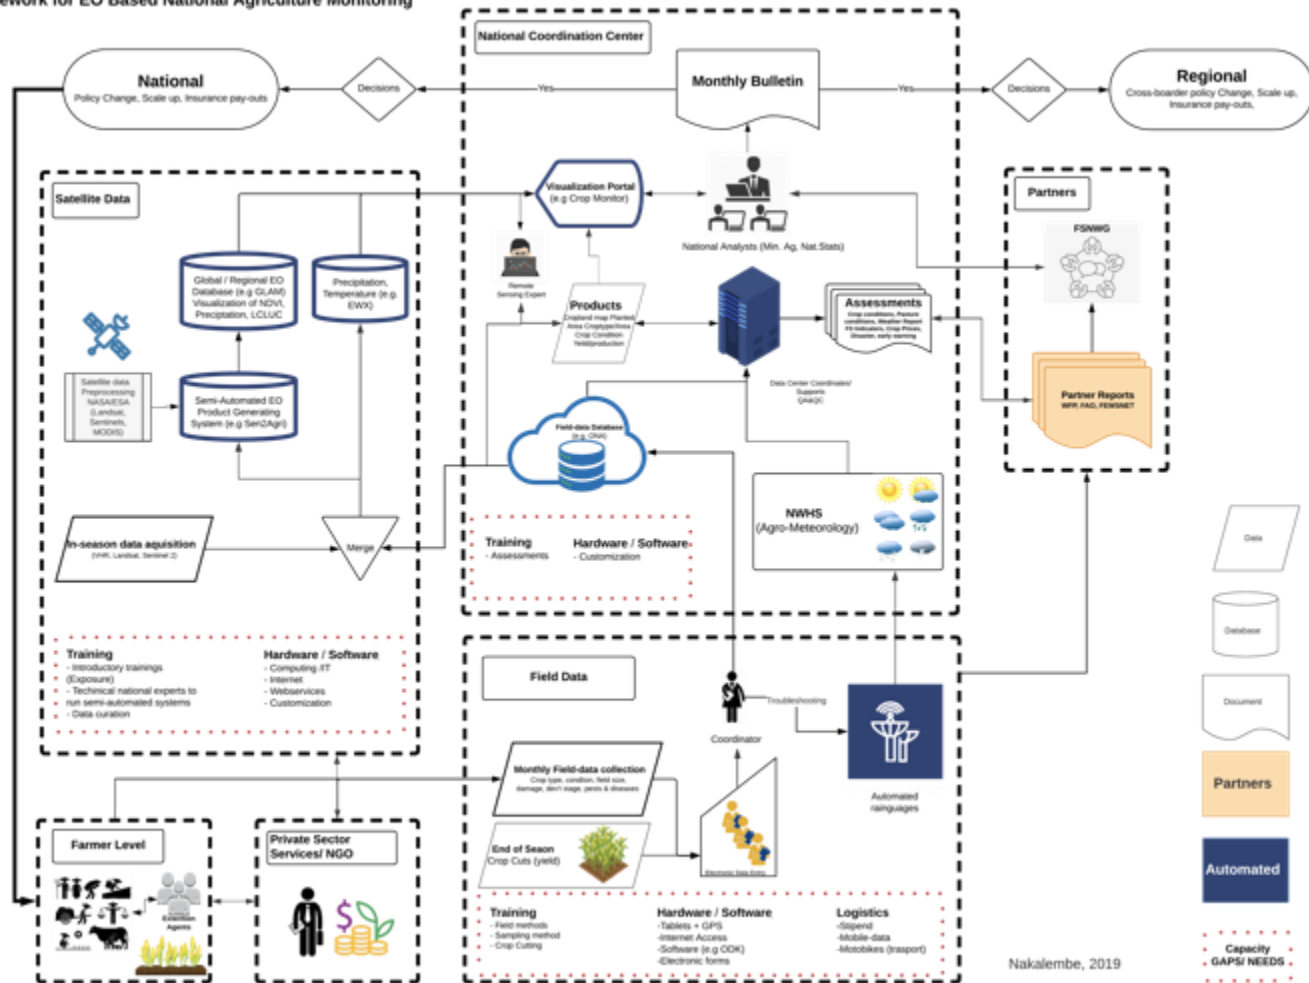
ework for EO Based National Agriculture Monitoring

National Coordination Center

National
Policy Change, Scale up, Insurance pay-outs

Decisions

Yes

Monthly Bulletin

Yes

Decisions

Regional
Cross-boarder policy Change, Scale up, Insurance pay-outs,

Satellite Data

Visualization Portal
(e.g Crop Monitor)

National Analysts (Min. Ag, Nat.Stats)

Partners

FSNWG

Global / Regional EO Database (e.g GLAM) Visualization of NDVI, Precipitation, LCLUC

Precipitation, Temperature (e.g. EWX)

Remote Sensing Expert

Products
Cropland map Planted Area Crop type/Area Crop Condition Yield/production

Assessments
Crop conditions, Pasture conditions, Weather Report FS Indicators, Crop Prices, Disaster, early warning

Satellite data Preprocessing NASA/ESA (Landsat, Sentinels, MODIS)

Semi-Automated EO Product Generating System (e.g Sen2Agri)

Data Center Coordinates/ Supports QA&QC

Partner Reports
WFP, FAO, FEWSNET

Field-data Database (e.g. ONA)

NWHS
(Agro-Meteorology)

In-season data aquisition
(VHR, Landsat, Sentinel 2)

Merge

Training
- Assessments

Hardware / Software
- Customization

Data

Database

Training
- Introductory trainings (Exposure)
- Technical national experts to run semi-automated systems
- Data curation

Hardware / Software
- Computing /IT
- Internet
- Webservices
- Customization

Field Data

Troubleshooting

Document

Coordinator

Partners

Monthly Field-data collection
Crop type, condition, field size, damage, dev't stage, pests & diseases

Automated raingauges

Farmer Level

Private Sector Services/ NGO

Extension Agents

End of Seaon Crop Cuts (yield)

Electronic Data Entry

Automated

Training
-Field methods
-Sampling method
-Crop Cutting

Hardware / Software
-Tablets + GPS
-Internet Access
-Software (e.g ODK)
-Electronic forms

Logistics
-Stipend
-Mobile-data
-Motobikes (trasport)

Nakalembe, 2019

Capacity GAPS/ NEEDS